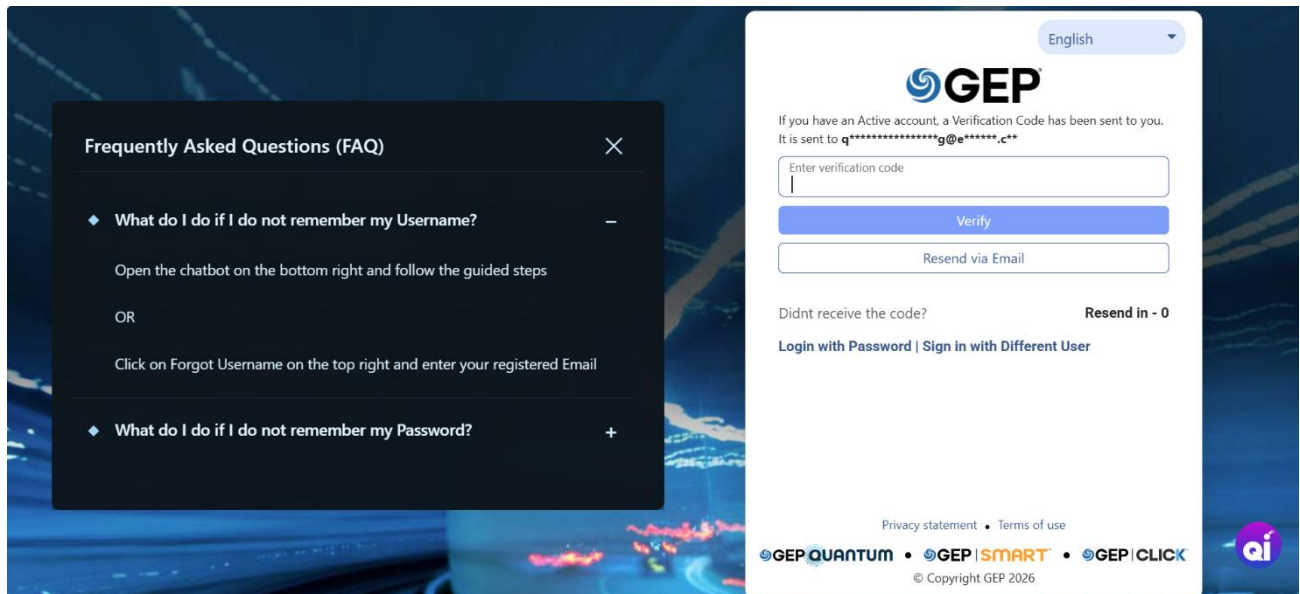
Frequently Asked Questions (FAQ)

What do I do if I do not remember my Username?

Open the chatbot on the bottom right and follow the guided steps

OR

Click on Forgot Username on the top right and enter your registered Email

What do I do if I do not remember my Password?

English

GEP

If you have an Active account, a Verification Code has been sent to you. It is sent to q****************g@e******.c**

Enter verification code

Verify

Resend via Email

Didnt receive the code?

Resend in - 0

Login with Password | Sign in with Different User

Privacy statement • Terms of use

GEP QUANTUM • GEP | SMART • GEP | CLICK

© Copyright GEP 2026